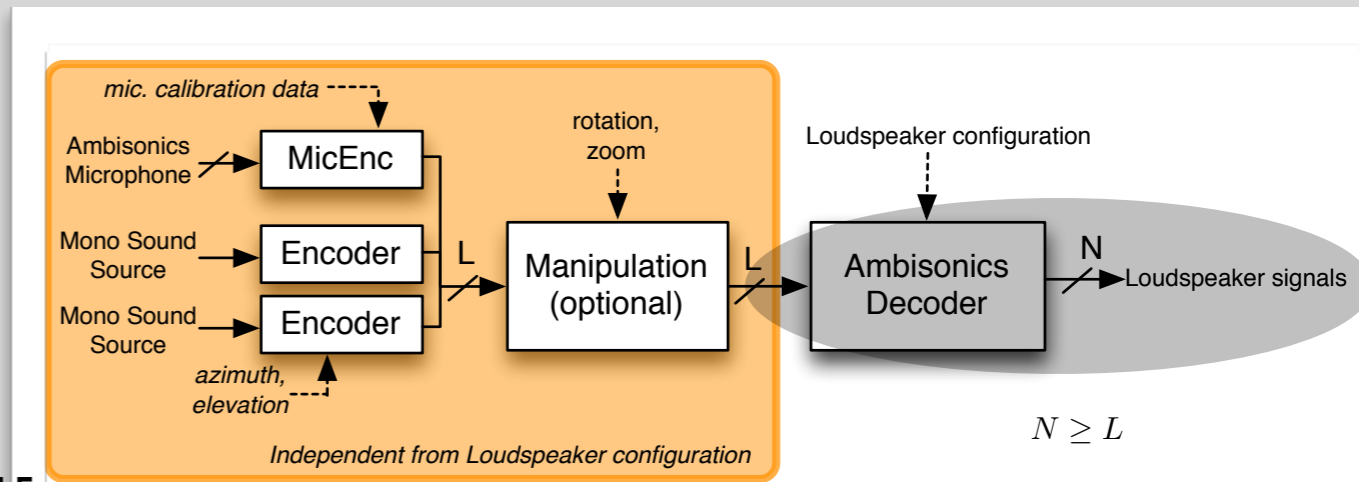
mic. calibration data

Ambisonics Microphone

MicEnc

Mono Sound Source

Encoder

Mono Sound Source

Encoder

azimuth, elevation

L

rotation, zoom

Manipulation (optional)

L

Loudspeaker configuration

Ambisonics Decoder

N

Loudspeaker signals

Independent from Loudspeaker configuration

$N \geq L$